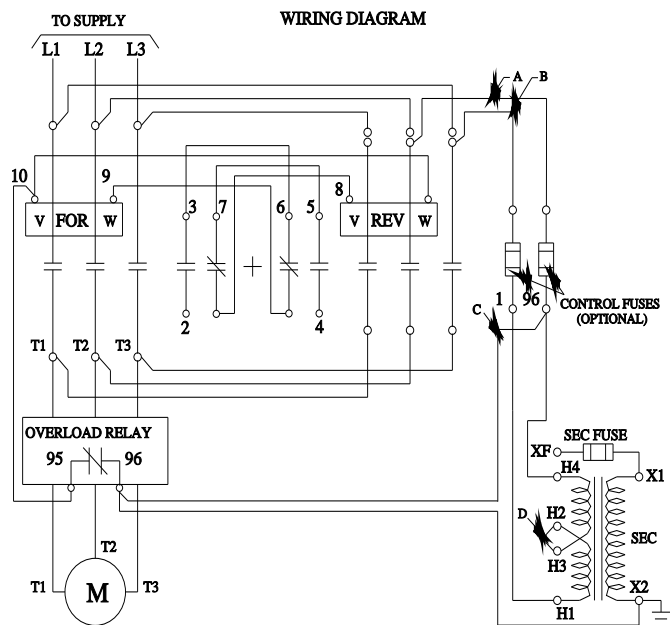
TO SUPPLY

WIRING DIAGRAM

L1 L2 L3

A B

10 9

8

3 7 6 5

V FOR W

V REV W

2 4

1 96

CONTROL FUSES (OPTIONAL)

C

T1 T2 T3

OVERLOAD RELAY

95 96

SEC FUSE

XF

H4

X1

D

H2

H3

SEC

T2

T1 M T3

X2

H1